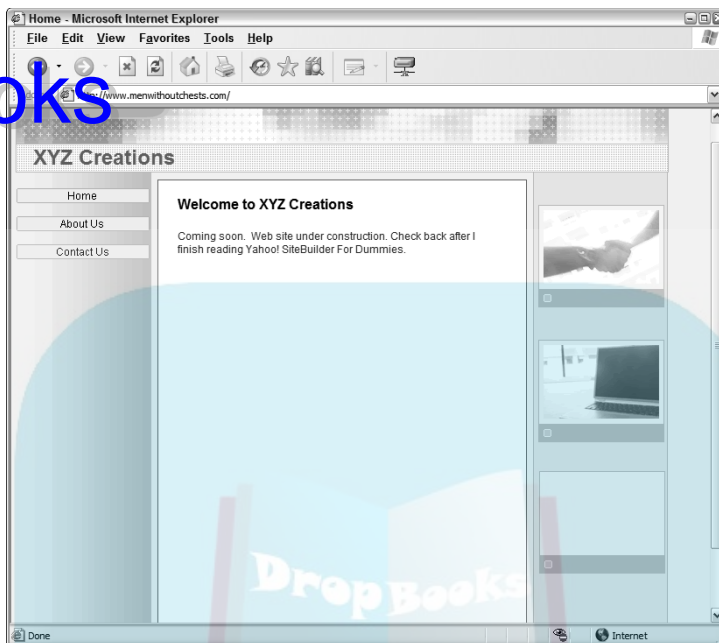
Home - Microsoft Internet Explorer

File Edit View Favorites Tools Help

oks

http://www.menwithoutchests.com/

XYZ Creations

Home

About Us

Contact Us

Welcome to XYZ Creations

Coming soon. Web site under construction. Check back after I finish reading Yahoo! SiteBuilder For Dummies.

DropBooks

Done

Internet